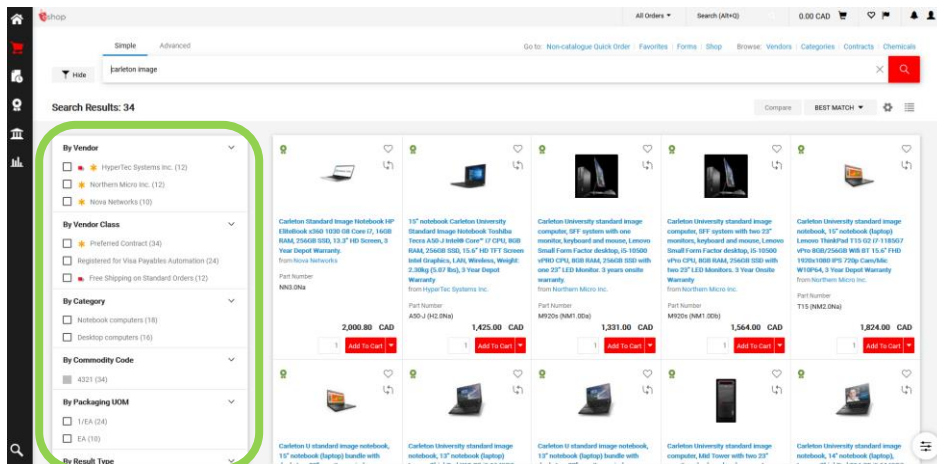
shop

All Orders ▾ Search (Alt+Q) 0.00 CAD

Simple Advanced

Go to: Non-catalogue Quick Order | Favorites | Forms | Shop Browse: Vendors | Categories | Contracts | Chemicals

Hide

carleton image

Search Results: 34

Compare BEST MATCH ▾

By Vendor

HyperTec Systems Inc. (12)

Northern Micro Inc. (12)

Nova Networks (10)

By Vendor Class

Preferred Contract (34)

Registered for Visa Payables Automation (24)

Free Shipping on Standard Orders (12)

By Category

Notebook computers (18)

Desktop computers (16)

By Commodity Code

4321 (34)

By Packaging UOM

1/EA (24)

EA (10)

By Result Type

Carleton Standard Image Notebook HP EliteBook x360 1030 G8 Core i7, 16GB RAM, 256GB SSD, 13.3" HD Screen, 3 Year Depot Warranty.
from Nova Networks
Part Number
NN3.0Na
2,000.80 CAD
1 Add To Cart

15" notebook Carleton University Standard Image Notebook Toshiba Tecra A50-J Intel® Core™ i7 CPU, 8GB RAM, 256GB SSD, 15.6" HD TFT Screen Intel Graphics, LAN, Wireless, Weight: 2.30kg (5.07 lbs), 3 Year Depot Warranty
from HyperTec Systems Inc.
Part Number
A50-J (H2.0Na)
1,425.00 CAD
1 Add To Cart

Carleton University standard image computer, SFF system with one monitor, keyboard and mouse, Lenovo Small Form Factor desktop, i5-10500 vPRO CPU, 8GB RAM, 256GB SSD with one 23" LED Monitor. 3 years onsite warranty.
from Northern Micro Inc.
Part Number
M920s (NM1.0Da)
1,331.00 CAD
1 Add To Cart

Carleton University standard image computer, SFF system with two 23" monitors, keyboard and mouse, Lenovo Small Form Factor desktop, i5-10500 vPro CPU, 8GB RAM, 256GB SSD with two 23" LED Monitors. 3 Year Onsite Warranty
from Northern Micro Inc.
Part Number
M920s (NM1.0Db)
1,564.00 CAD
1 Add To Cart

Carleton University standard image notebook, 15" notebook (laptop) Lenovo ThinkPad T15 G2 i7-1185G7 vPro 8GB/256GB Wifi BT 15.6" FHD 1920x1080 IPS 720p Cam/Mic W10P64, 3 Year Depot Warranty
from Northern Micro Inc.
Part Number
T15 (NM2.0Na)
1,824.00 CAD
1 Add To Cart

Carleton U standard image notebook, 15" notebook (laptop) bundle with

Carleton University standard image notebook, 13" notebook (laptop)

Carleton U standard image notebook, 13" notebook (laptop) bundle with

Carleton University standard image computer, Mid Tower with two 23"

Carleton University standard image notebook, 14" notebook (laptop),